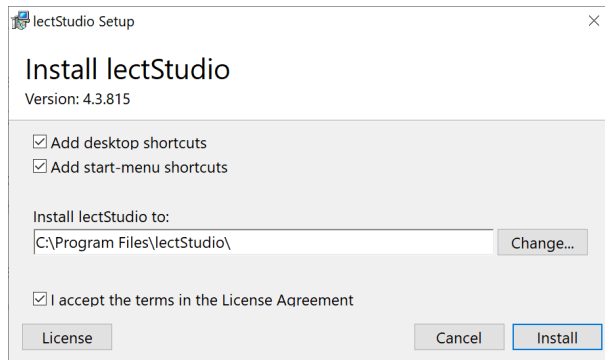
lectStudio Setup

Install lectStudio
Version: 4.3.815

☑ Add desktop shortcuts
☑ Add start-menu shortcuts

Install lectStudio to:
C:\Program Files\lectStudio\
Change...

☑ I accept the terms in the License Agreement

License
Cancel
Install